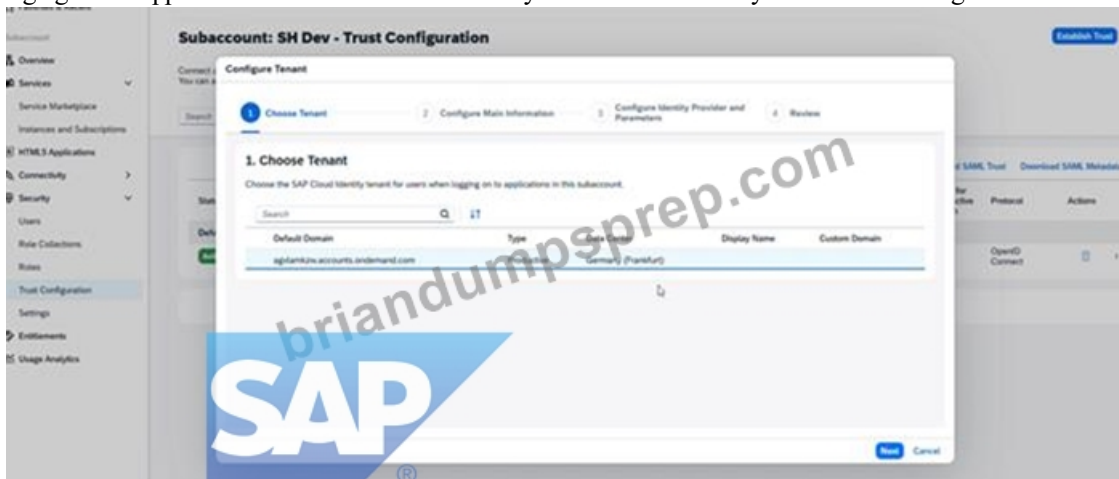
Subaccount: SH Dev - Trust Configuration

Establish Trust

Subaccount
Overview
Services
Service Marketplace
Instances and Subscriptions
HTML5 Applications
Connectivity
Security
Users
Role Collections
Roles
Trust Configuration
Settings
Entitlements
Usage Analytics

Configure Tenant

1 Choose Tenant
2 Configure Main Information
3 Configure Identity Provider and Parameters
4 Review

1. Choose Tenant

Choose the SAP Cloud Identity tenant for users when logging on to applications in this subaccount.

Search

| Default Domain | Type | Data Center | Display Name | Custom Domain |
|---|---|---|---|---|
| agdamkzv.accounts.ondemand.com | Production | Germany (Frankfurt) | | |

New SAML Trust
Download SAML Metadata
Protocol
Actions
OpenID Connect

briandumpsprep.com

SAP ®

Next
Cancel